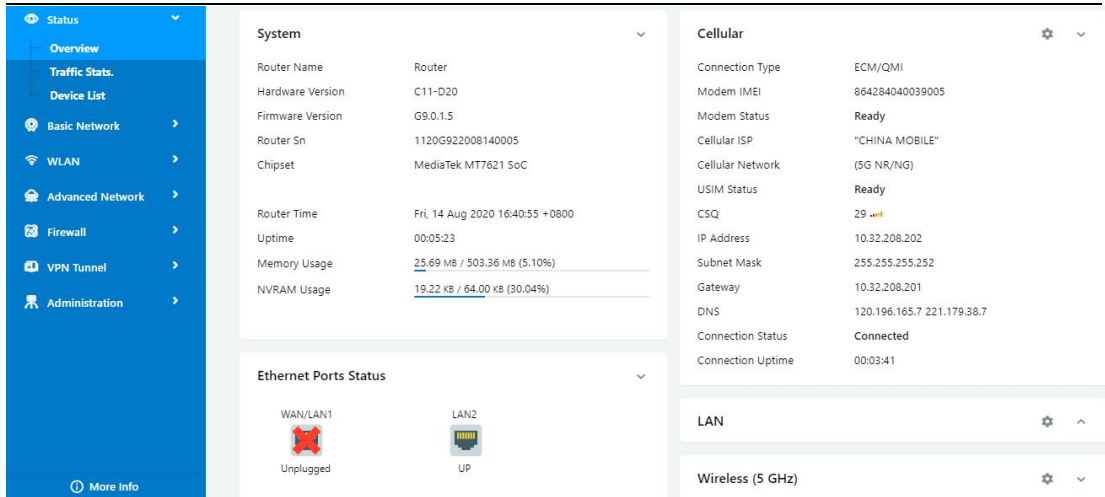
Status
Overview
Traffic Stats.
Device List
Basic Network
WLAN
Advanced Network
Firewall
VPN Tunnel
Administration
More Info

System

| | |
|---|---|
| Router Name | Router |
| Hardware Version | C11-D20 |
| Firmware Version | G9.0.1.5 |
| Router Sn | 1120G922008140005 |
| Chipset | MediaTek MT7621 SoC |
| Router Time | Fri, 14 Aug 2020 16:40:55 +0800 |
| Uptime | 00:05:23 |
| Memory Usage | 25.69 MB / 503.36 MB (5.10%) |
| NVRAM Usage | 19.22 KB / 64.00 KB (30.04%) |

Ethernet Ports Status

WAN/LAN1
Unplugged
LAN2
UP

Cellular

| | |
|---|---|
| Connection Type | ECM/QMI |
| Modem IMEI | 864284040039005 |
| Modem Status | Ready |
| Cellular ISP | "CHINA MOBILE" |
| Cellular Network | (5G NR/NG) |
| USIM Status | Ready |
| CSQ | 29 |
| IP Address | 10.32.208.202 |
| Subnet Mask | 255.255.255.252 |
| Gateway | 10.32.208.201 |
| DNS | 120.196.165.7 221.179.38.7 |
| Connection Status | Connected |
| Connection Uptime | 00:03:41 |

LAN

Wireless (5 GHz)